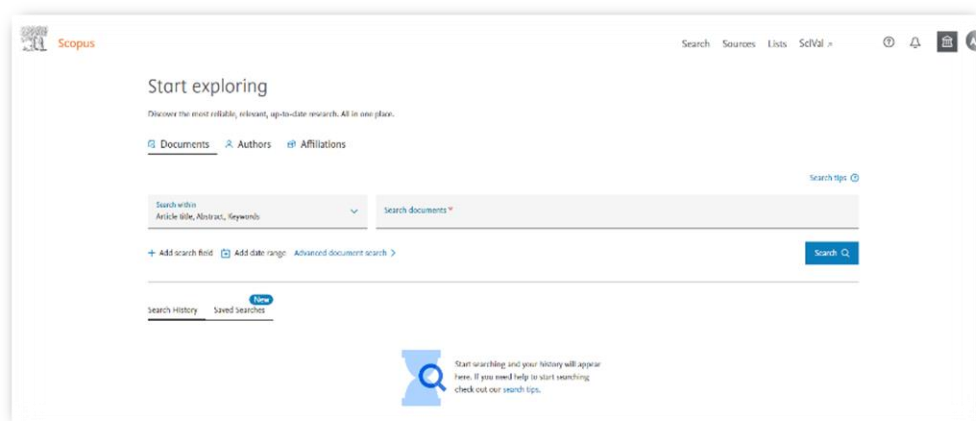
Scopus

Search Sources Lists SciVal ↗

Start exploring

Discover the most reliable, relevant, up-to-date research. All in one place.

Documents Authors Affiliations

Search tips

Search within
Article title, Abstract, Keywords

Search documents *

+ Add search field Add date range Advanced document search >

Search

Search History Saved Searches New

Start searching and your history will appear here. If you need help to start searching check out our search tips.